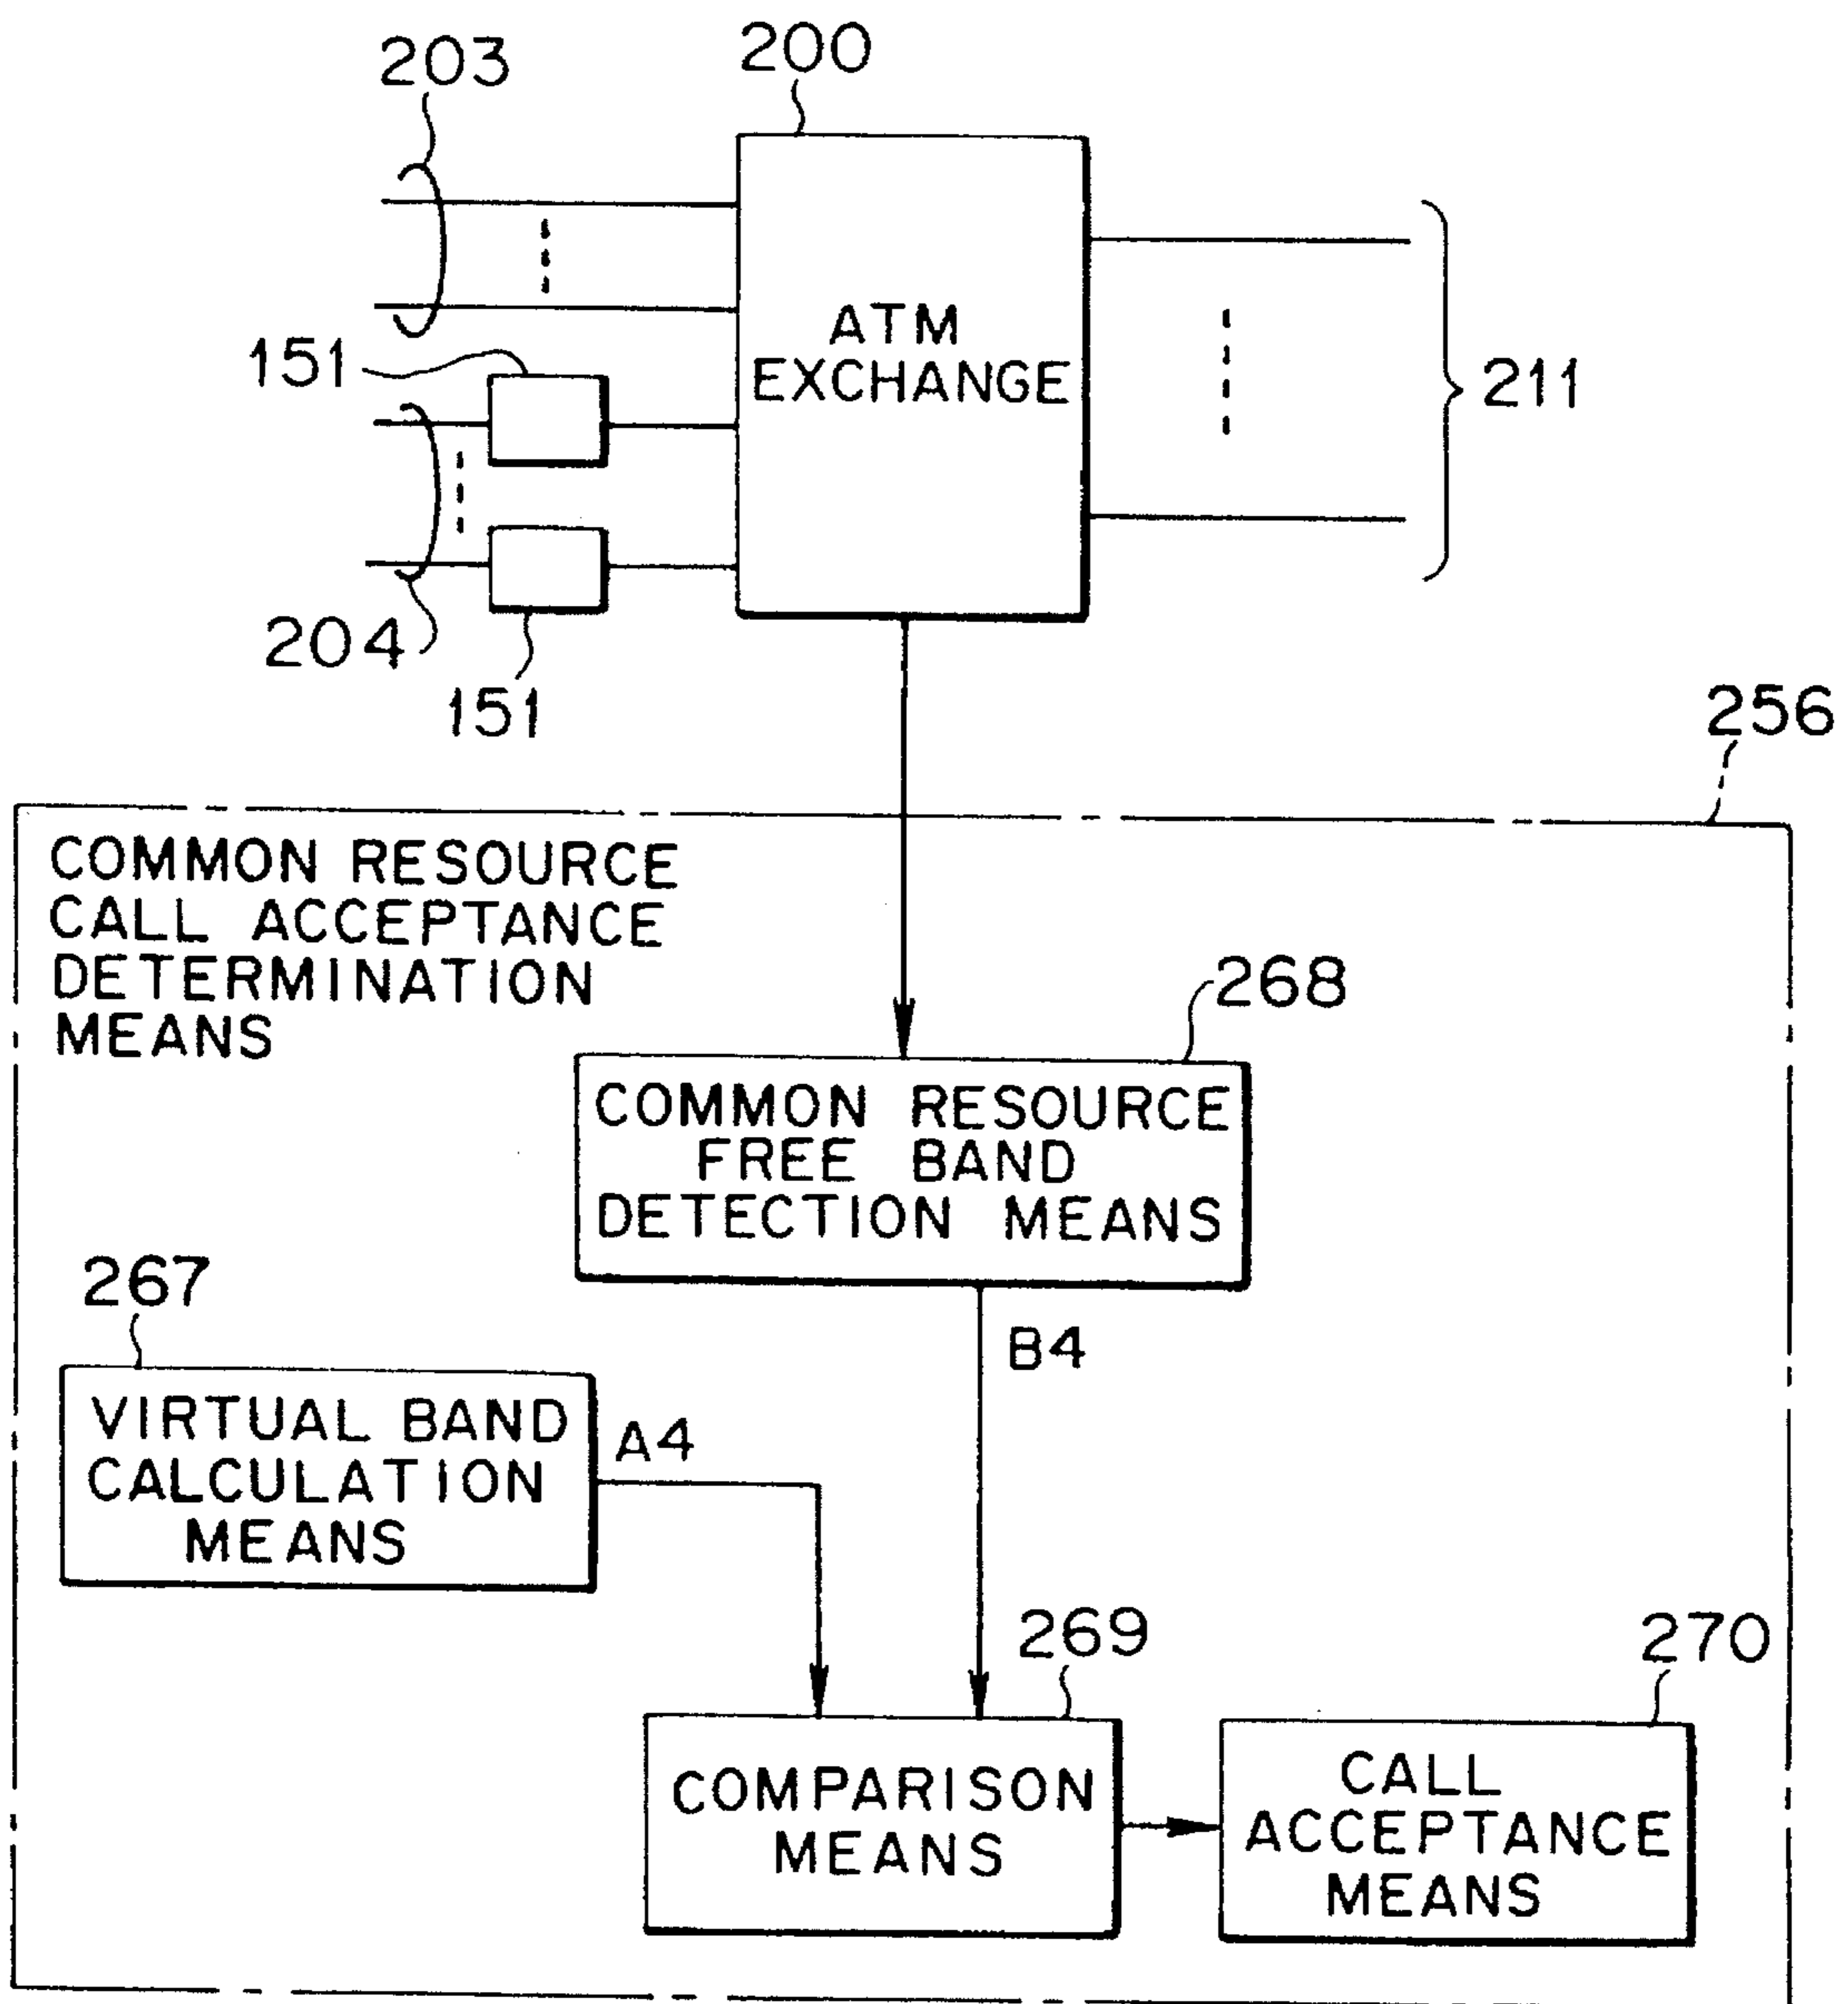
203

200

ATM EXCHANGE

151

211

204

151

256

COMMON RESOURCE CALL ACCEPTANCE DETERMINATION MEANS

268

COMMON RESOURCE FREE BAND DETECTION MEANS

267

B4

VIRTUAL BAND CALCULATION MEANS

A4

269

270

COMPARISON MEANS

CALL ACCEPTANCE MEANS